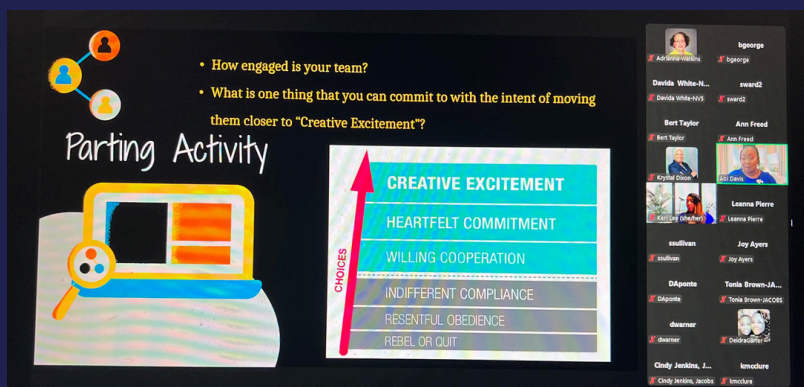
• How engaged is your team?
• What is one thing that you can commit to with the intent of moving them closer to "Creative Excitement"?

Parting Activity

CREATIVE EXCITEMENT
HEARTFELT COMMITMENT
WILLING COOPERATION
INDIFFERENT COMPLIANCE
RESENTFUL OBEDIENCE
REBEL OR QUIT

CHOICES

Adrienne Watkins
bgeorge
bgeorge
Davida White-N...
Davida White-NVS
sward2
sward2
Bert Taylor
Bert Taylor
Ann Freed
Ann Freed
Krystal Dixon
Abi Davis
Kari Lee (she/her)
Leanna Pierre
Leanna Pierre
ssullivan
ssullivan
Joy Ayers
Joy Ayers
DAponte
DAponte
Tonia Brown-JA...
Tonia Brown-JACOBS
dwarner
dwarner
DeidraCarter
Cindy Jenkins, J...
Cindy Jenkins, Jacobs
kmcclure
kmcclure